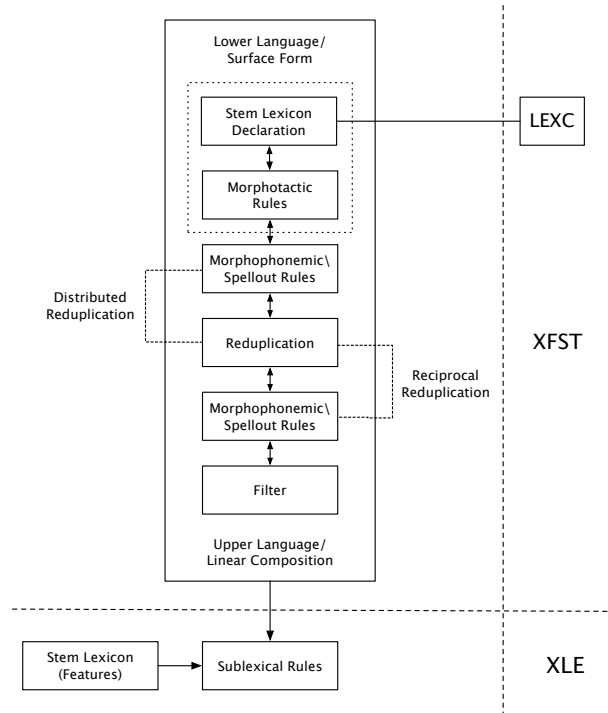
Lower Language/
Surface Form

Stem Lexicon
Declaration

LEXC

Morphotactic
Rules

Morphophonemic\
Spellout Rules

Distributed
Reduplication

Reduplication

XFST

Reciprocal
Reduplication

Morphophonemic\
Spellout Rules

Filter

Upper Language/
Linear Composition

Stem Lexicon
(Features)

Sublexical Rules

XLE